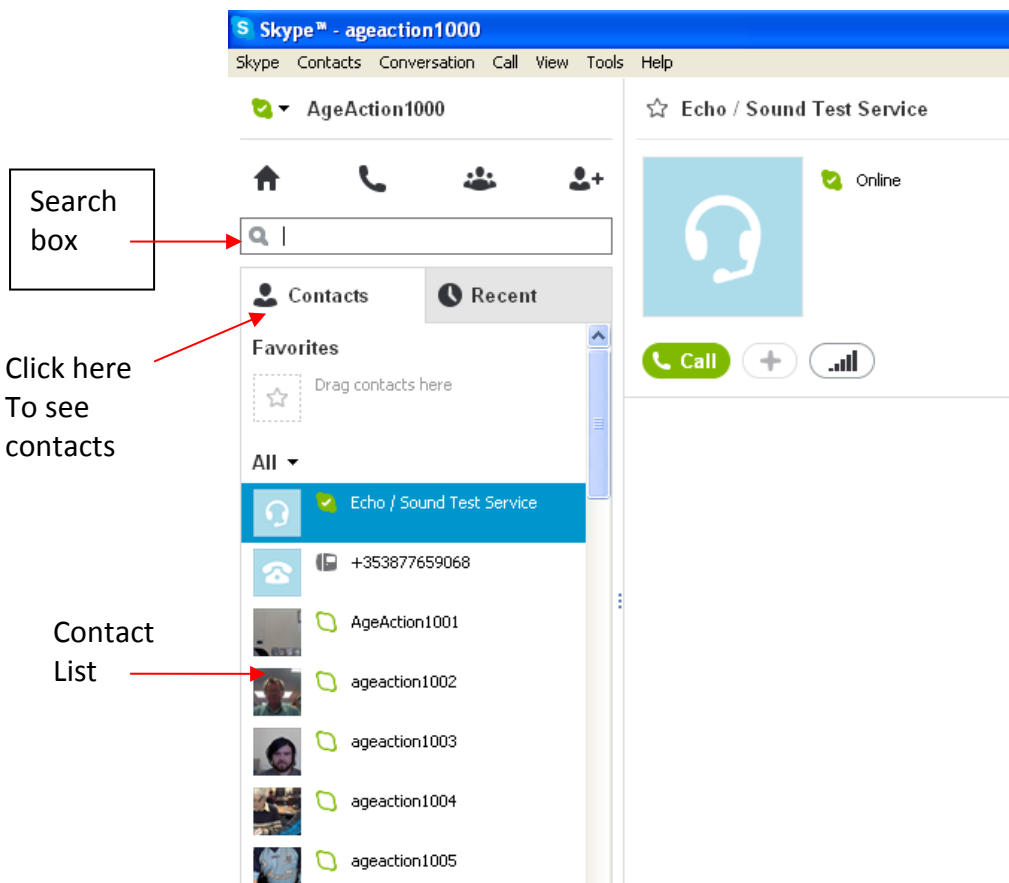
Skype™ - ageaction1000

Skype Contacts Conversation Call View Tools Help

AgeAction1000

Echo / Sound Test Service

Online

Search box

Contacts

Recent

Click here To see contacts

Favorites

Drag contacts here

Call

All

Echo / Sound Test Service

+353877659068

Contact List

AgeAction1001

ageaction1002

ageaction1003

ageaction1004

ageaction1005